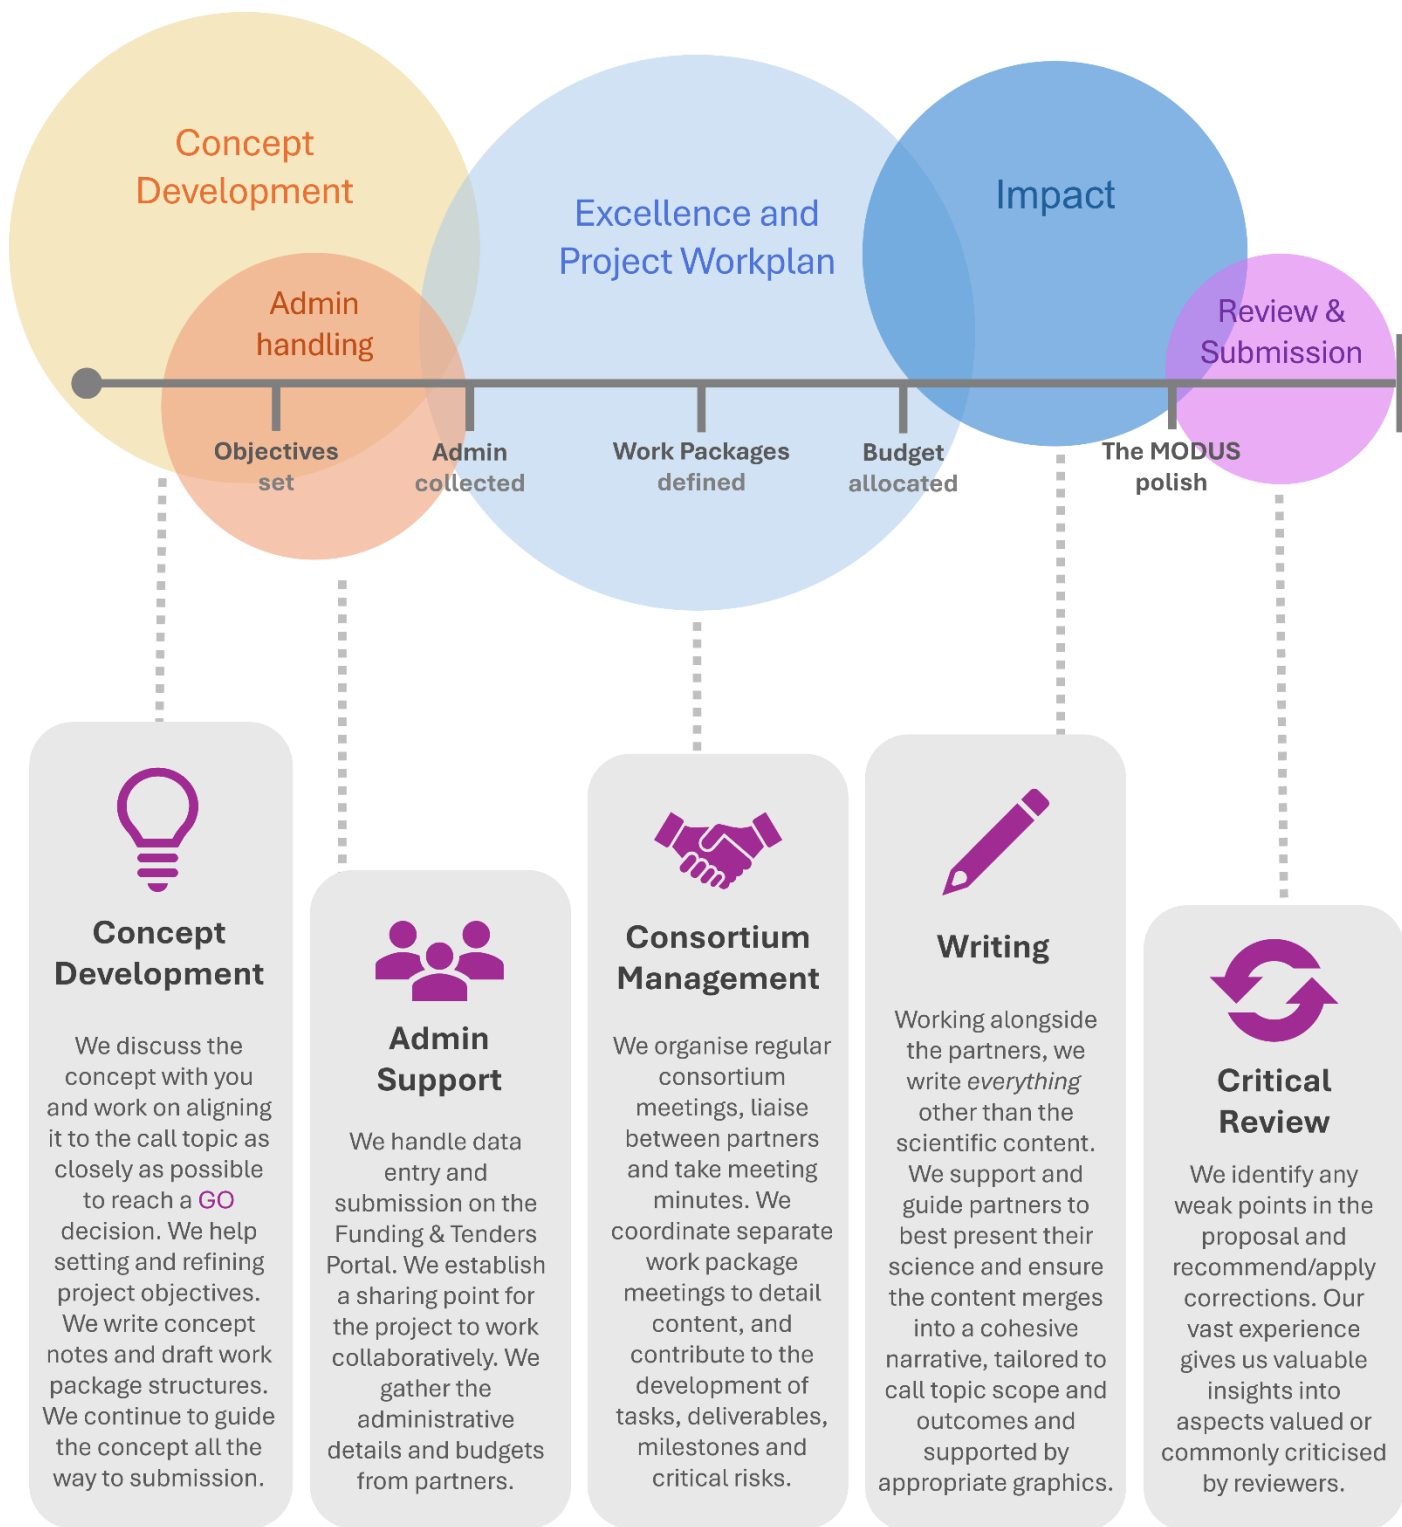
Concept Development

Admin handling

Excellence and Project Workplan

Impact

Review & Submission

Objectives set

Admin collected

Work Packages defined

Budget allocated

The MODUS polish

Concept Development

We discuss the concept with you and work on aligning it to the call topic as closely as possible to reach a GO decision. We help setting and refining project objectives. We write concept notes and draft work package structures. We continue to guide the concept all the way to submission.

Admin Support

We handle data entry and submission on the Funding & Tenders Portal. We establish a sharing point for the project to work collaboratively. We gather the administrative details and budgets from partners.

Consortium Management

We organise regular consortium meetings, liaise between partners and take meeting minutes. We coordinate separate work package meetings to detail content, and contribute to the development of tasks, deliverables, milestones and critical risks.

Writing

Working alongside the partners, we write everything other than the scientific content. We support and guide partners to best present their science and ensure the content merges into a cohesive narrative, tailored to call topic scope and outcomes and supported by appropriate graphics.

Critical Review

We identify any weak points in the proposal and recommend/apply corrections. Our vast experience gives us valuable insights into aspects valued or commonly criticised by reviewers.